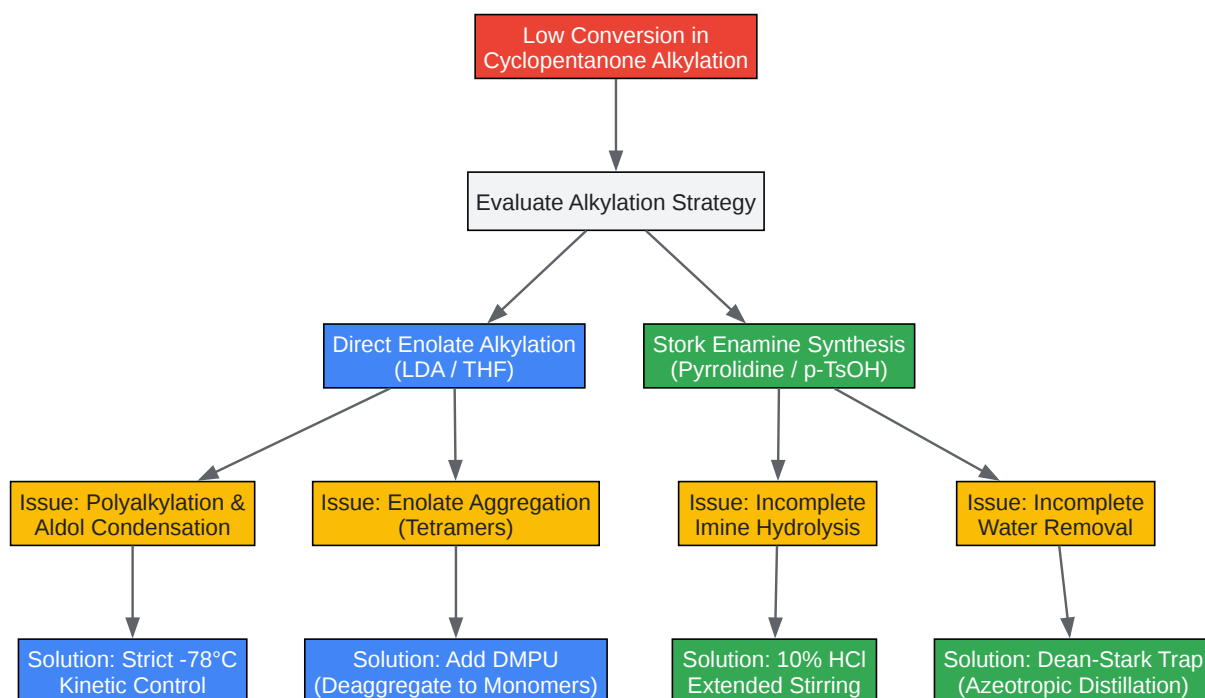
Low Conversion in Cyclopentanone Alkylation

Evaluate Alkylation Strategy

Direct Enolate Alkylation (LDA / THF)

Stork Enamine Synthesis (Pyrrolidine / p-TsOH)

Issue: Polyalkylation & Aldol Condensation

Issue: Enolate Aggregation (Tetramers)

Issue: Incomplete Imine Hydrolysis

Issue: Incomplete Water Removal

Solution: Strict -78°C Kinetic Control

Solution: Add DMPU (Deaggregate to Monomers)

Solution: 10% HCl Extended Stirring

Solution: Dean-Stark Trap (Azeotropic Distillation)